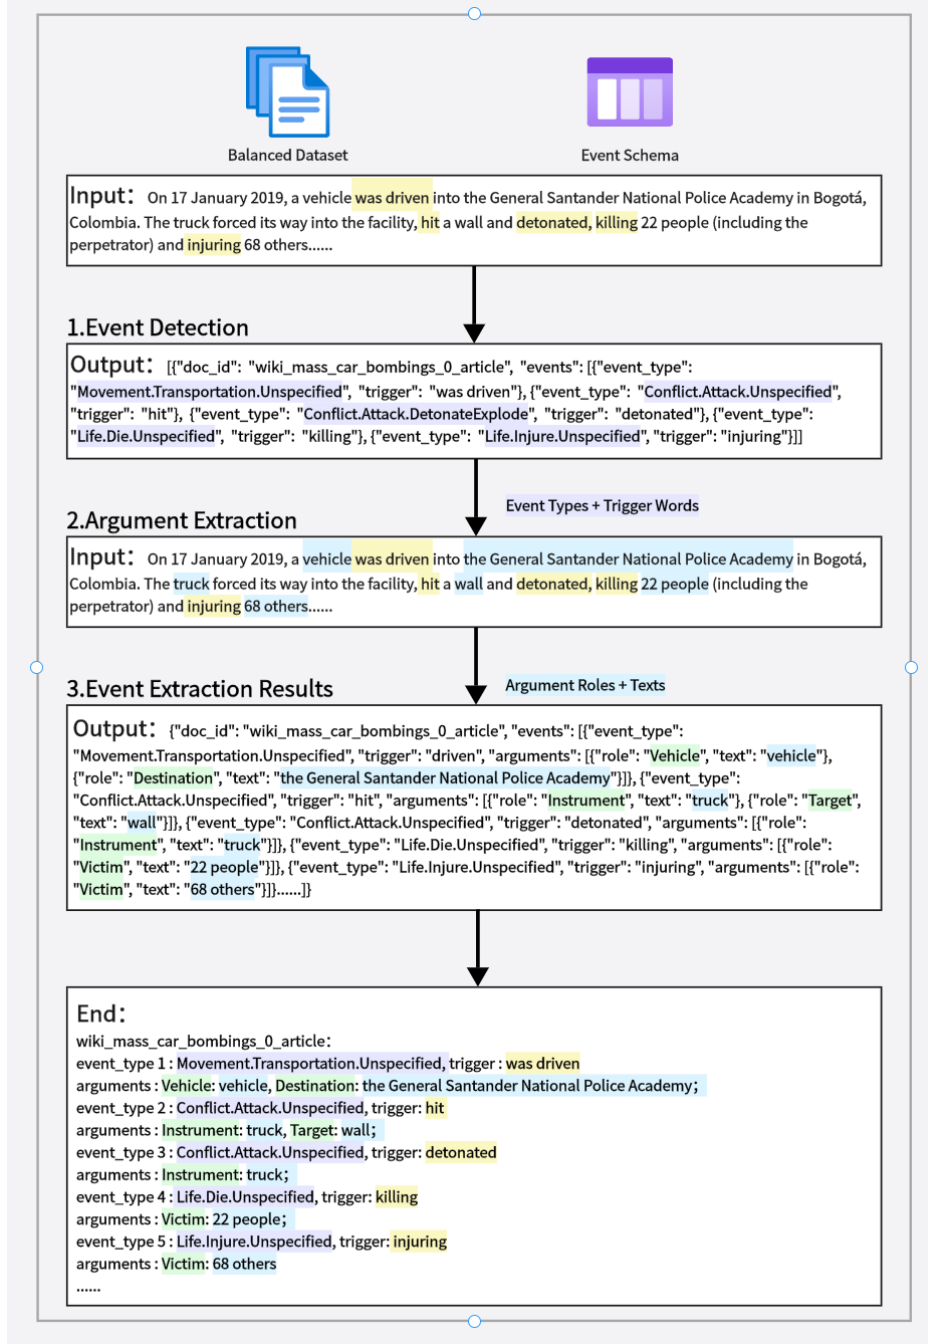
Balanced Dataset

Event Schema

Input: On 17 January 2019, a vehicle was driven into the General Santander National Police Academy in Bogotá, Colombia. The truck forced its way into the facility, hit a wall and detonated, killing 22 people (including the perpetrator) and injuring 68 others......

1.Event Detection

Output: [{"doc_id": "wiki_mass_car_bombings_0_article", "events": [{"event_type": "Movement.Transportation.Unspecified", "trigger": "was driven"}, {"event_type": "Conflict.Attack.Unspecified", "trigger": "hit"}, {"event_type": "Conflict.Attack.DetonateExplode", "trigger": "detonated"}, {"event_type": "Life.Die.Unspecified", "trigger": "killing"}, {"event_type": "Life.Injure.Unspecified", "trigger": "injuring"}]]

Event Types + Trigger Words

2.Argument Extraction

Input: On 17 January 2019, a vehicle was driven into the General Santander National Police Academy in Bogotá, Colombia. The truck forced its way into the facility, hit a wall and detonated, killing 22 people (including the perpetrator) and injuring 68 others......

3.Event Extraction Results

Argument Roles + Texts

Output: {"doc_id": "wiki_mass_car_bombings_0_article", "events": [{"event_type": "Movement.Transportation.Unspecified", "trigger": "driven", "arguments": [{"role": "Vehicle", "text": "vehicle"}, {"role": "Destination", "text": "the General Santander National Police Academy"}]}, {"event_type": "Conflict.Attack.Unspecified", "trigger": "hit", "arguments": [{"role": "Instrument", "text": "truck"}, {"role": "Target", "text": "wall"}]}, {"event_type": "Conflict.Attack.Unspecified", "trigger": "detonated", "arguments": [{"role": "Instrument", "text": "truck"}]}, {"event_type": "Life.Die.Unspecified", "trigger": "killing", "arguments": [{"role": "Victim", "text": "22 people"}]}, {"event_type": "Life.Injure.Unspecified", "trigger": "injuring", "arguments": [{"role": "Victim", "text": "68 others"}]}......]}

End:
wiki_mass_car_bombings_0_article:
event_type 1 : Movement.Transportation.Unspecified, trigger : was driven
arguments : Vehicle: vehicle, Destination: the General Santander National Police Academy;
event_type 2 : Conflict.Attack.Unspecified, trigger: hit
arguments : Instrument: truck, Target: wall;
event_type 3 : Conflict.Attack.Unspecified, trigger: detonated
arguments : Instrument: truck;
event_type 4 : Life.Die.Unspecified, trigger: killing
arguments : Victim: 22 people;
event_type 5 : Life.Injure.Unspecified, trigger: injuring
arguments : Victim: 68 others
......